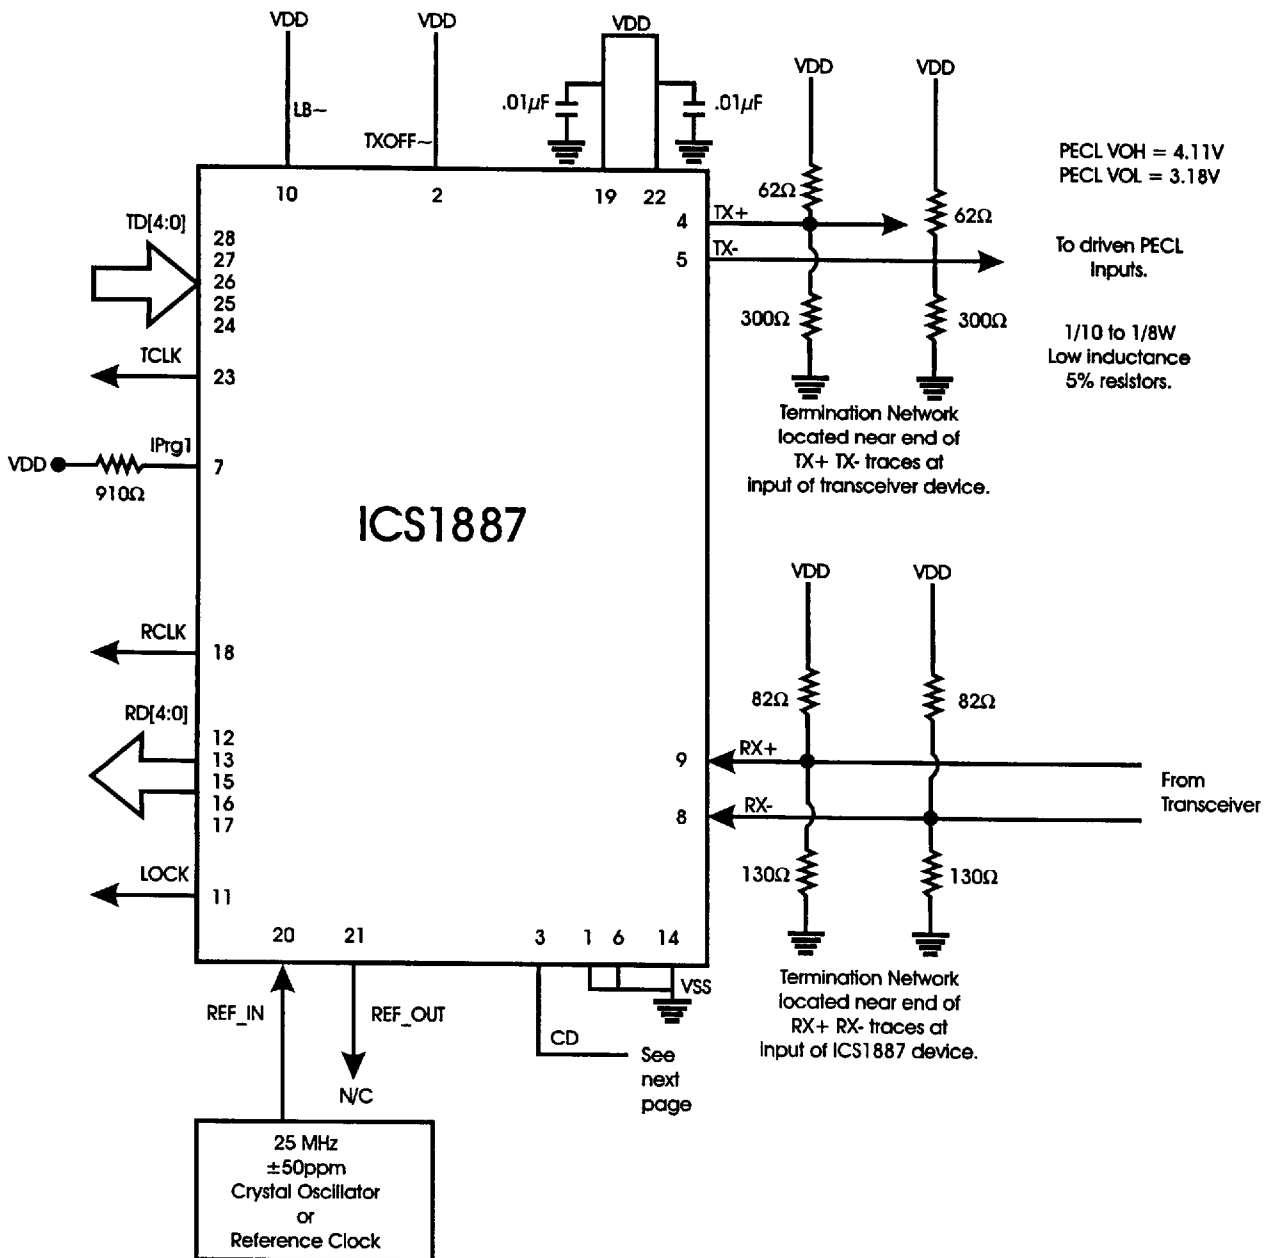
VDD
VDD
VDD
.01$\mu$F
.01$\mu$F
VDD
VDD
LB~
TXOFF~
10
2
19
22
PECL VOH = 4.11V
PECL VOL = 3.18V
TD[4:0]
28
27
26
25
24
4
5
TX+
TX-
62Ω
62Ω
To driven PECL inputs.
300Ω
300Ω
1/10 to 1/8W
Low inductance
5% resistors.
TCLK
23
IPrg1
VDD
910Ω
7
Termination Network located near end of TX+ TX- traces at input of transceiver device.
ICS1887
VDD
VDD
RCLK
18
82Ω
82Ω
RD[4:0]
12
13
15
16
17
9
8
RX+
RX-
From Transceiver
130Ω
130Ω
LOCK
11
20
21
3
1
6
14
VSS
Termination Network located near end of RX+ RX- traces at input of ICS1887 device.
REF_IN
REF_OUT
CD
See next page
N/C
25 MHz
±50ppm
Crystal Oscillator
or
Reference Clock